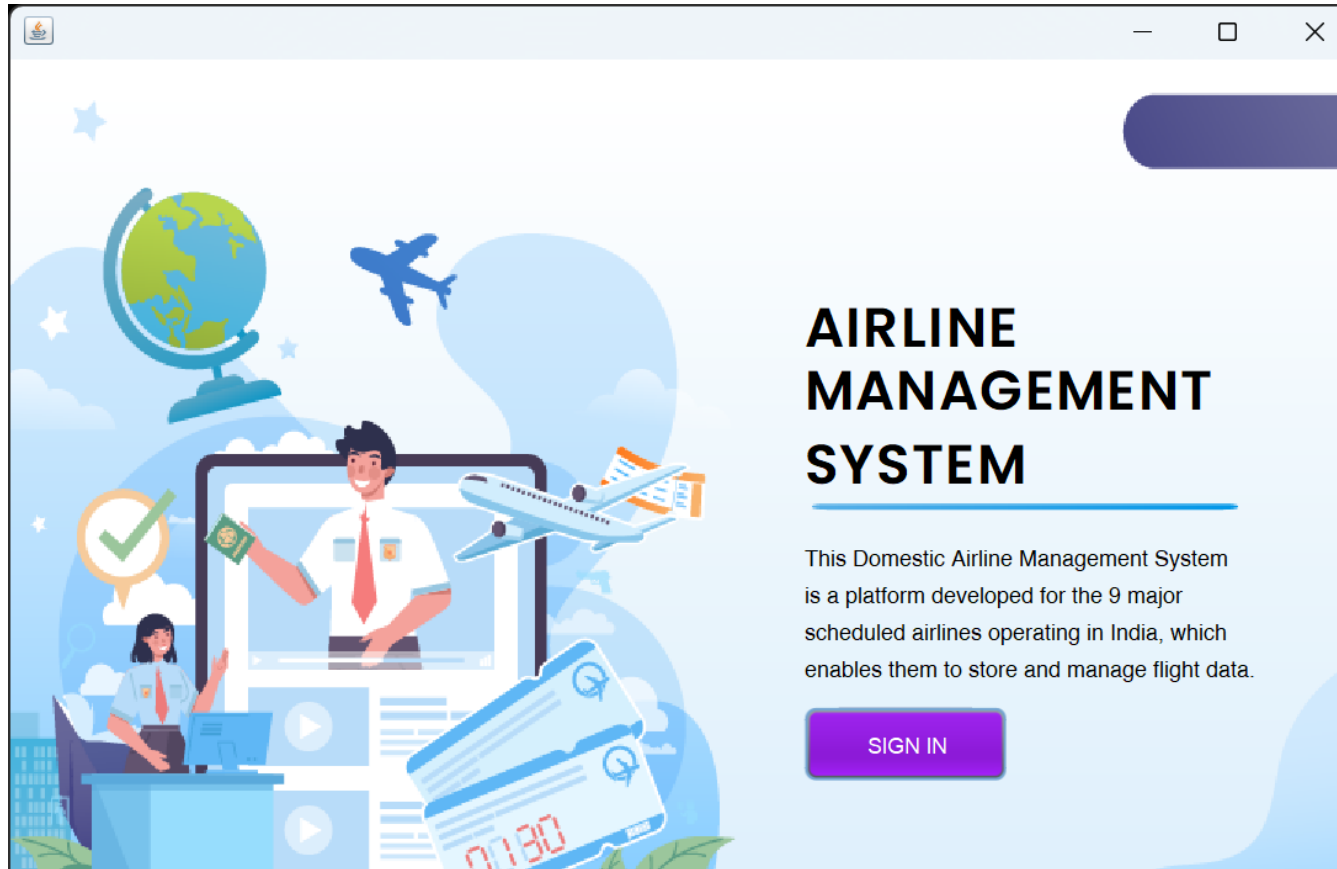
AIRLINE MANAGEMENT SYSTEM

This Domestic Airline Management System is a platform developed for the 9 major scheduled airlines operating in India, which enables them to store and manage flight data.

SIGN IN

01:30